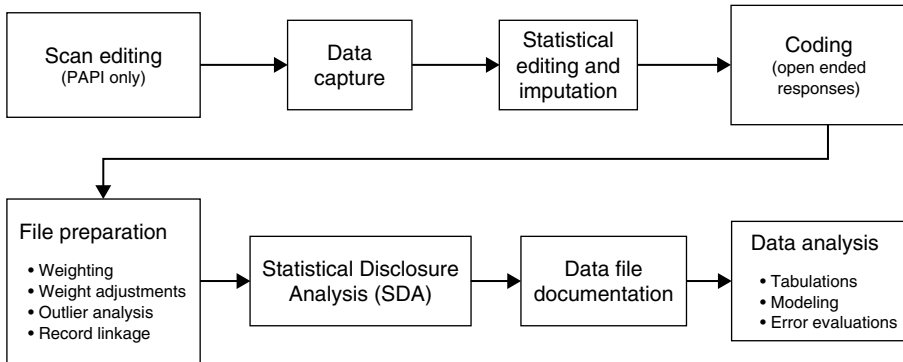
Scan editing
(PAPI only)

Data capture

Statistical editing and imputation

Coding
(open ended responses)

File preparation
• Weighting
• Weight adjustments
• Outlier analysis
• Record linkage

Statistical Disclosure Analysis (SDA)

Data file documentation

Data analysis
• Tabulations
• Modeling
• Error evaluations